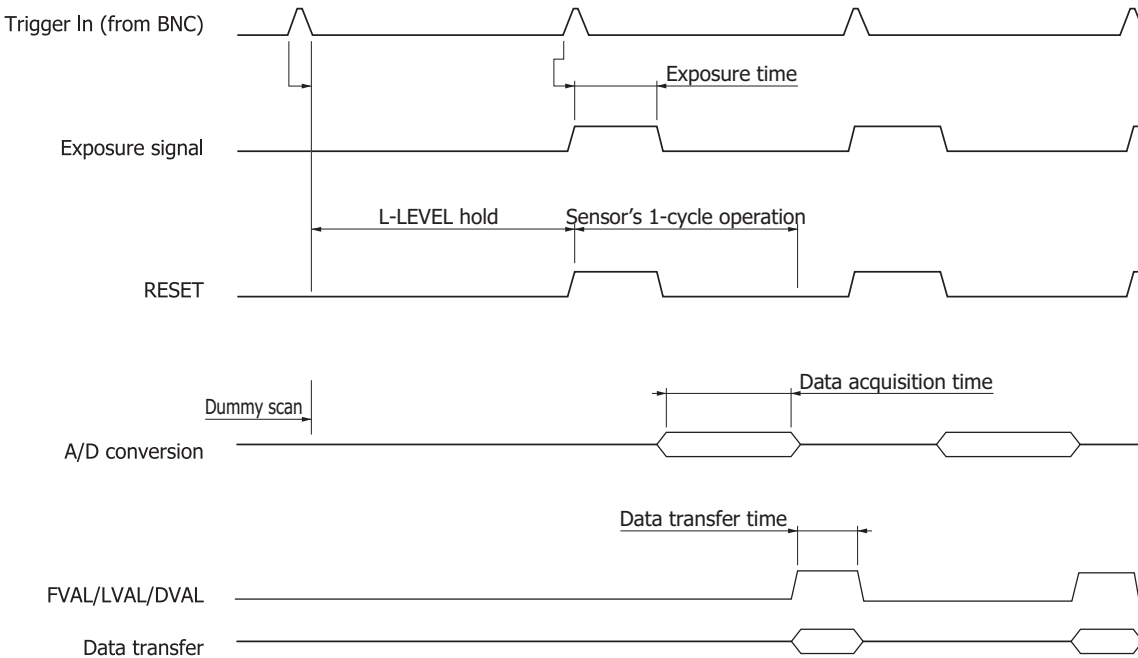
Trigger In (from BNC)

Exposure time

Exposure signal

L-LEVEL hold

Sensor's 1-cycle operation

RESET

Data acquisition time

Dummy scan

A/D conversion

Data transfer time

FVAL/LVAL/DVAL

Data transfer